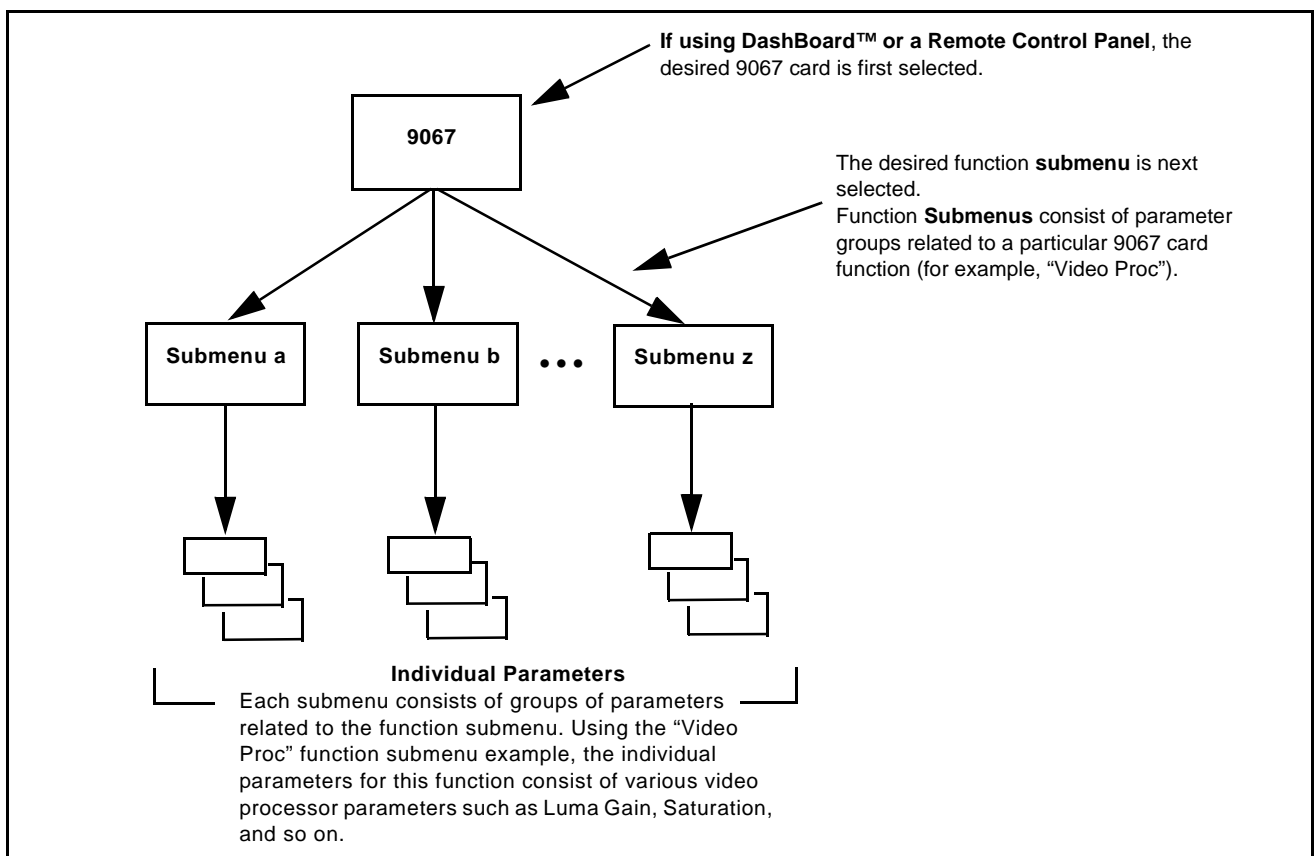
If using DashBoard™ or a Remote Control Panel, the desired 9067 card is first selected.

9067

The desired function submenu is next selected.
Function Submenus consist of parameter groups related to a particular 9067 card function (for example, "Video Proc").

Submenu a

Submenu b

•••

Submenu z

Individual Parameters
Each submenu consists of groups of parameters related to the function submenu. Using the "Video Proc" function submenu example, the individual parameters for this function consist of various video processor parameters such as Luma Gain, Saturation, and so on.